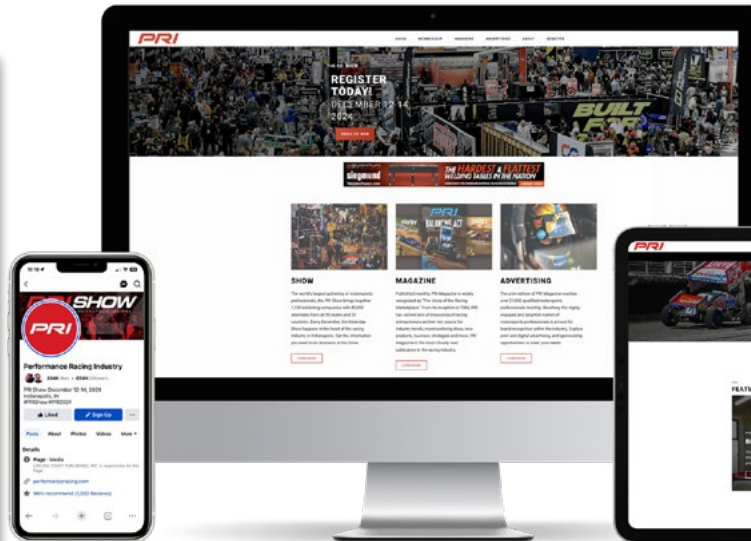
PRI

REGISTER TODAY!
DECEMBER 12-14
2024

BUILT FOR

siegmund
THE HARDEST & FLATTEST WELDING TABLES IN THE NATION

PRI

SHOW

MAGAZINE

ADVERTISING

PRI

PRI SHOW

PRI

Performance Racing Industry

PRI Show December 12-14, 2024
Indianapolis, IN

Liked
Sign Up

Posts
About
Photos
Videos
More

Details

Page · Media

performanceracing.com

PRI

FEATU